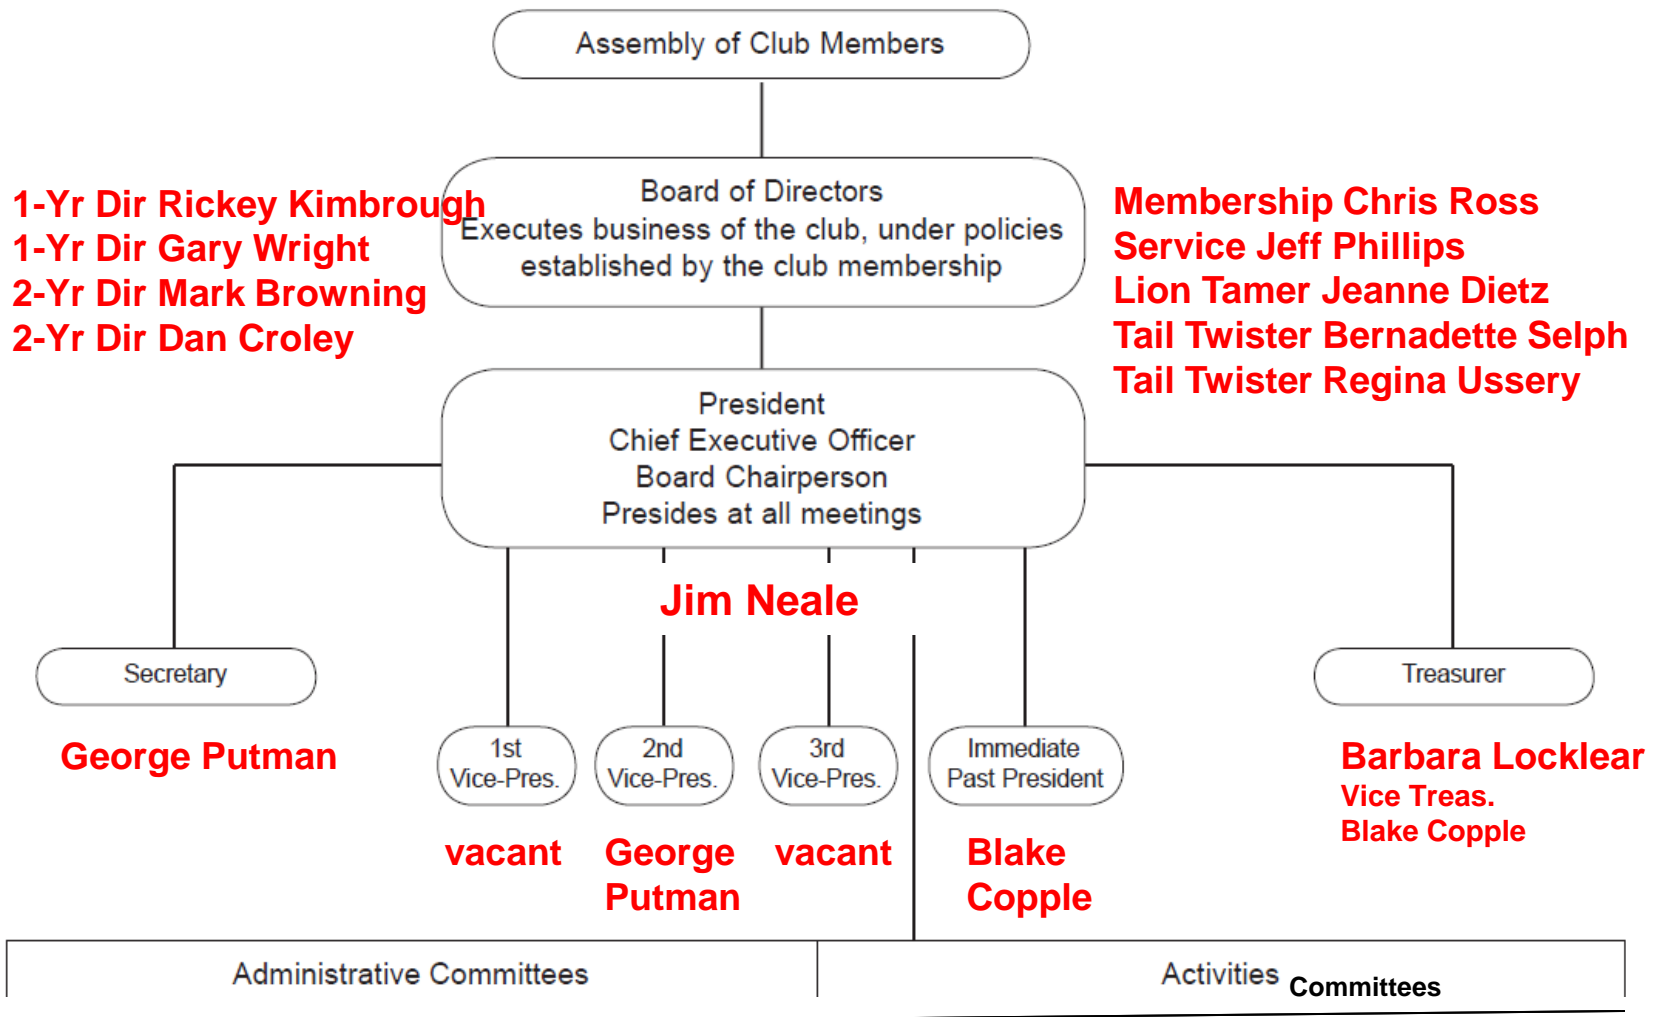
Assembly of Club Members

1-Yr Dir Rickey Kimbrough
1-Yr Dir Gary Wright
2-Yr Dir Mark Browning
2-Yr Dir Dan Croley

Board of Directors
Executes business of the club, under policies established by the club membership

Membership Chris Ross
Service Jeff Phillips
Lion Tamer Jeanne Dietz
Tail Twister Bernadette Selph
Tail Twister Regina Ussery

President
Chief Executive Officer
Board Chairperson
Presides at all meetings

Jim Neale

Secretary

George Putman

1st Vice-Pres.

vacant

2nd Vice-Pres.

George Putman

3rd Vice-Pres.

vacant

Immediate Past President

Blake Copple

Treasurer

Barbara Locklear
Vice Treas.
Blake Copple

Administrative Committees

Activities Committees